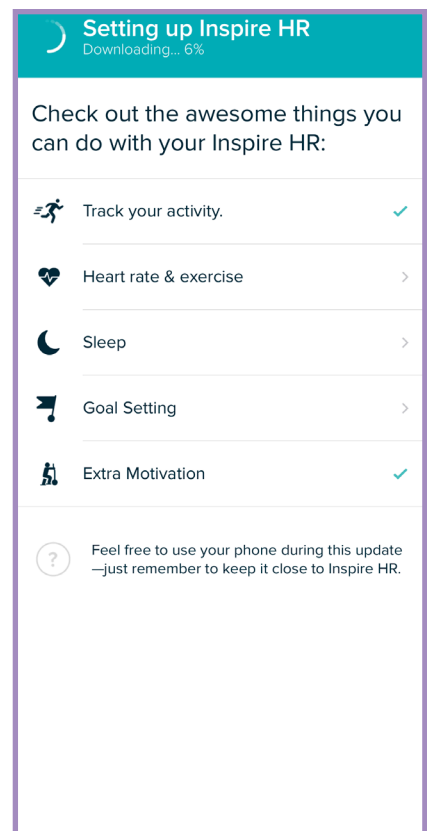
Setting up Inspire HR
Downloading... 6%

Check out the awesome things you can do with your Inspire HR:

Track your activity.

Heart rate & exercise

Sleep

Goal Setting

Extra Motivation

Feel free to use your phone during this update—just remember to keep it close to Inspire HR.